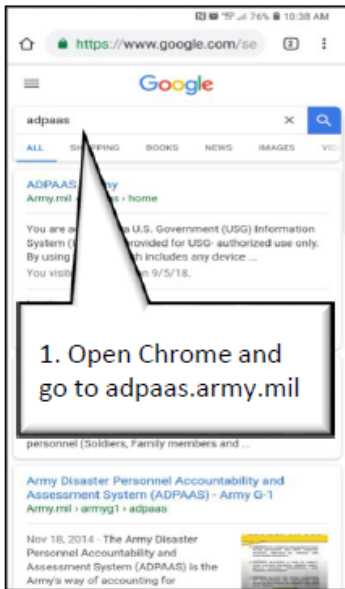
76% 10:38 AM

https://www.google.com/se

2

Google

adpaas

ALL SH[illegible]PPING BOOKS NEWS IMAGES VI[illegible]

ADPAAS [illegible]y
Army.mil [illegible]s › home

You are a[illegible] a U.S. Government (USG) Information System ([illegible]) provided for USG- authorized use only. By using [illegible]h includes any device ...
You visit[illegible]n 9/5/18.

1. Open Chrome and go to adpaas.army.mil

personnel (Soldiers, Family members and ...

Army Disaster Personnel Accountability and Assessment System (ADPAAS) - Army G-1
Army.mil › armyg1 › adpaas

Nov 18, 2014 - The Army Disaster Personnel Accountability and Assessment System (ADPAAS) is the Army's way of accounting for